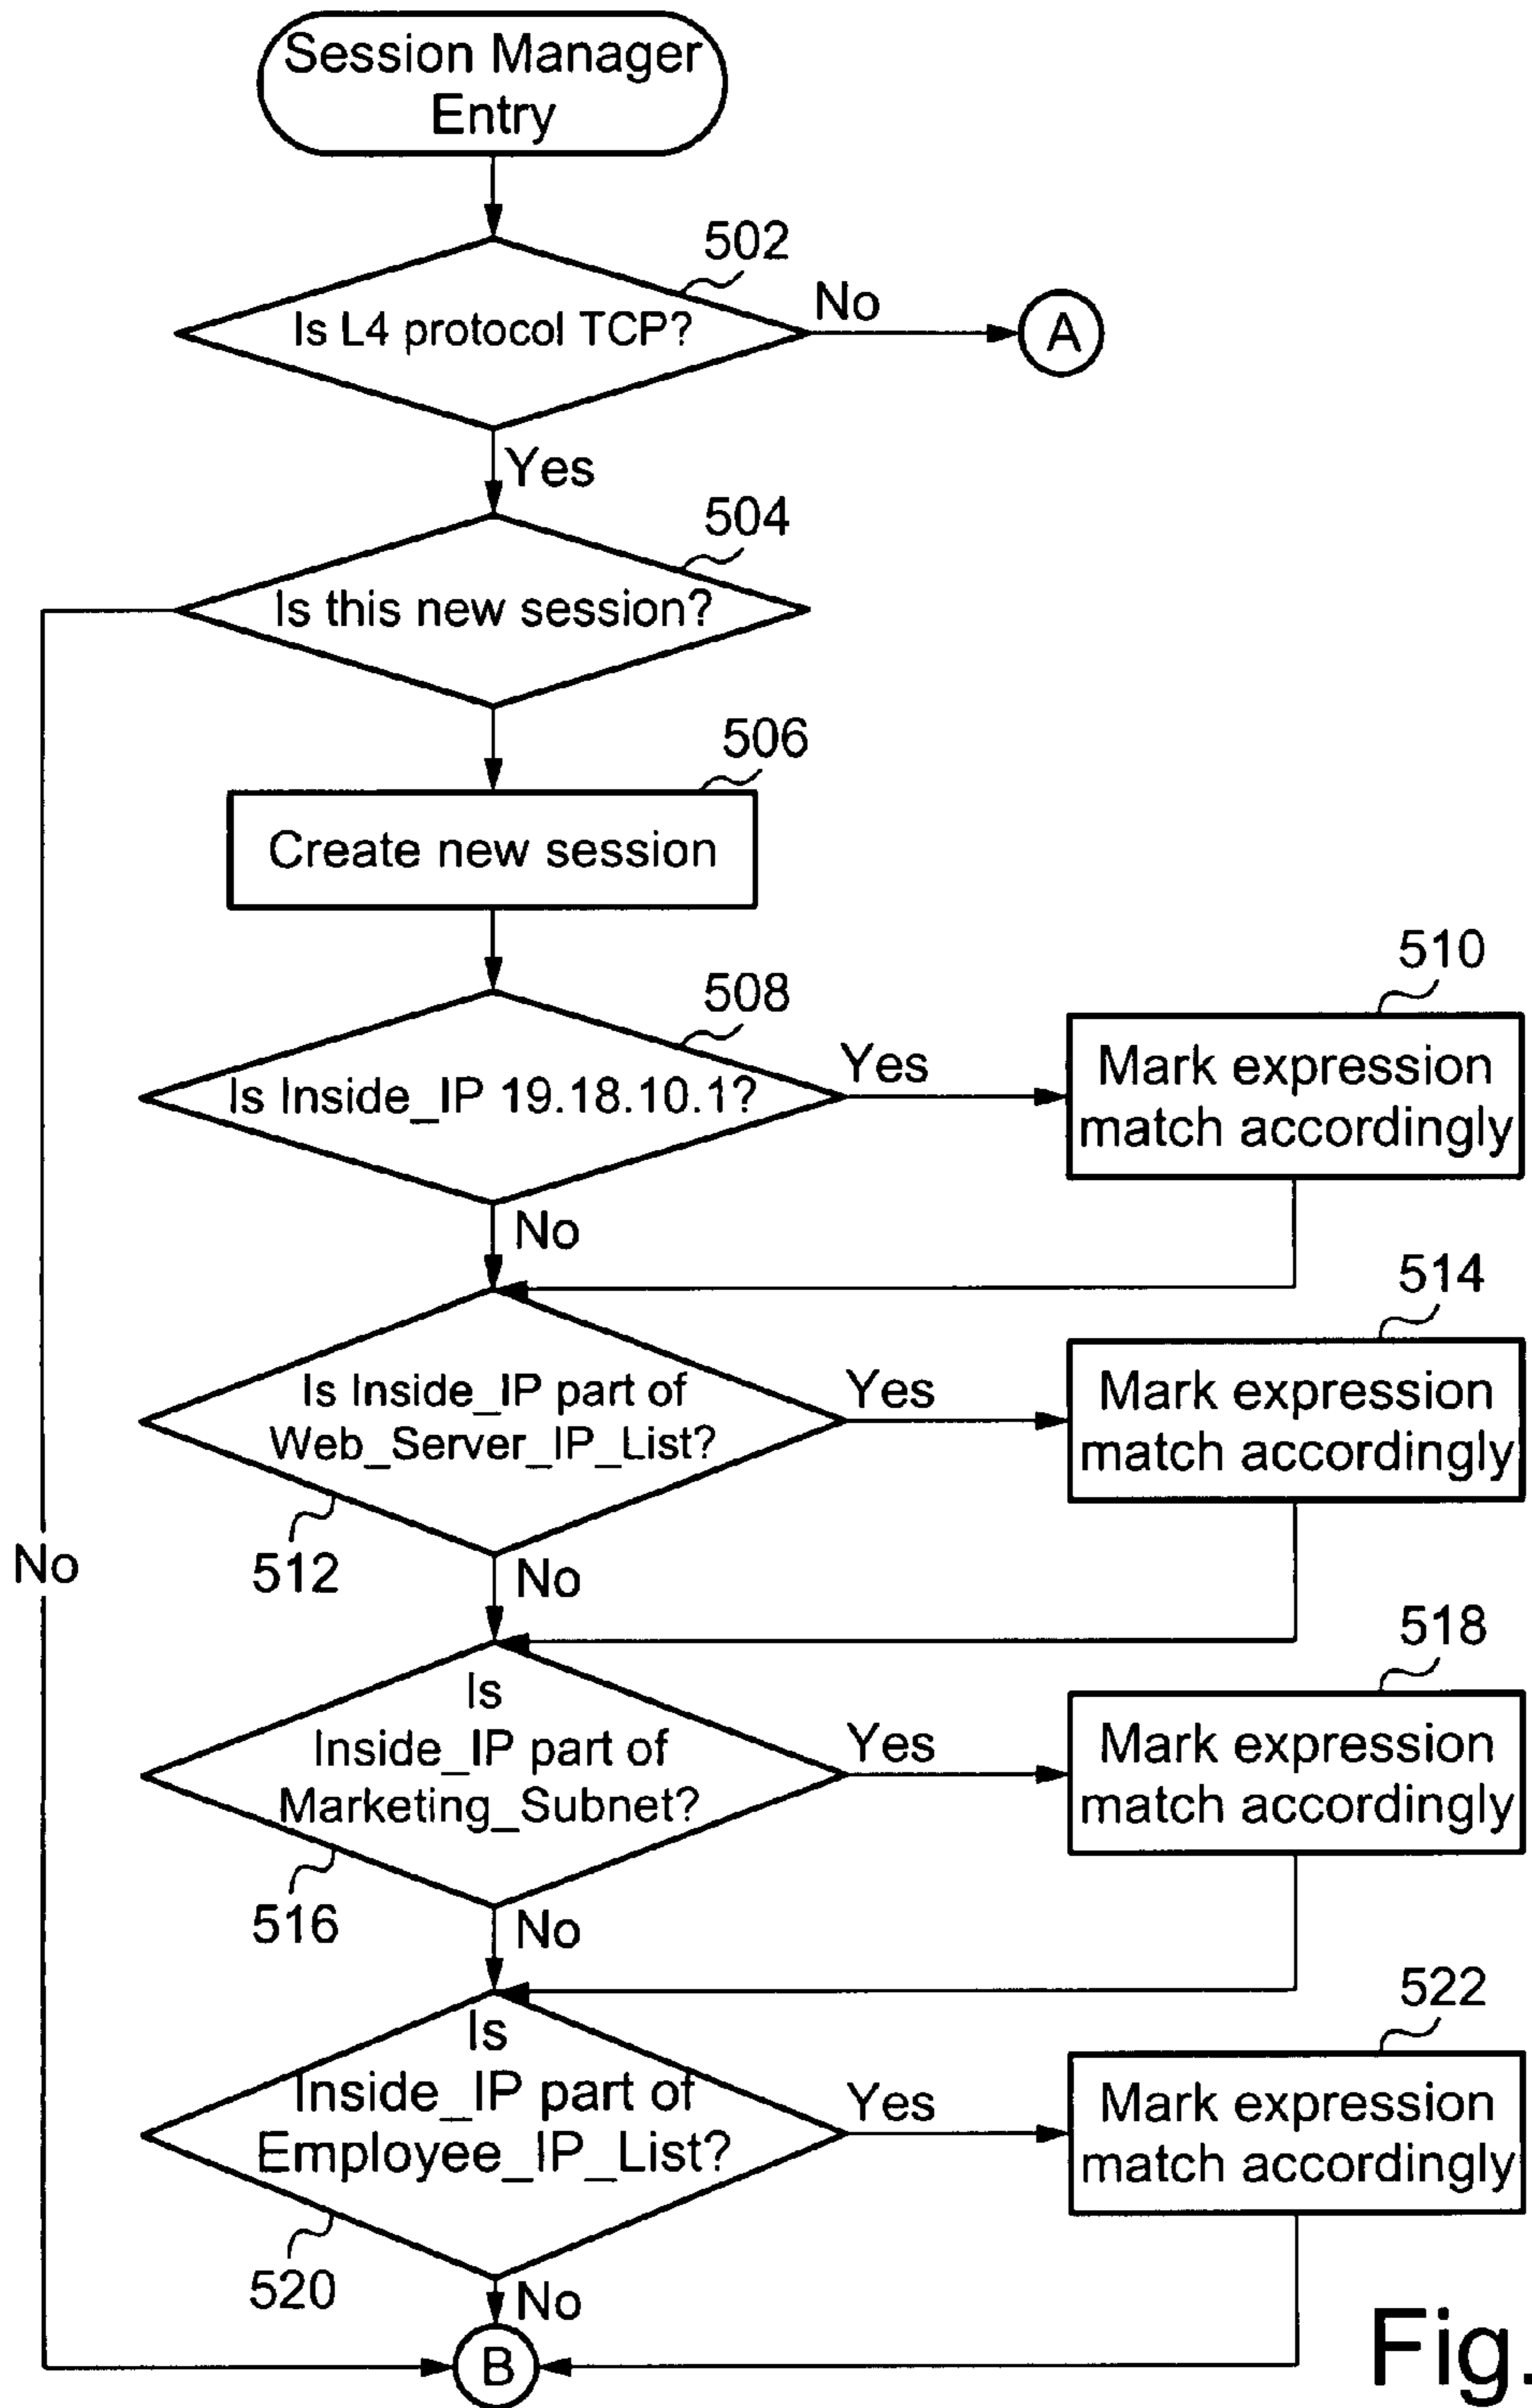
Session Manager Entry

502

Is L4 protocol TCP?

No

A

Yes

504

Is this new session?

506

Create new session

508

Is Inside_IP 19.18.10.1?

Yes

510

Mark expression match accordingly

No

514

Is Inside_IP part of Web_Server_IP_List?

Yes

Mark expression match accordingly

512

No

No

518

Is Inside_IP part of Marketing_Subnet?

Yes

Mark expression match accordingly

516

No

522

Is Inside_IP part of Employee_IP_List?

Yes

Mark expression match accordingly

520

No

B

Fig.